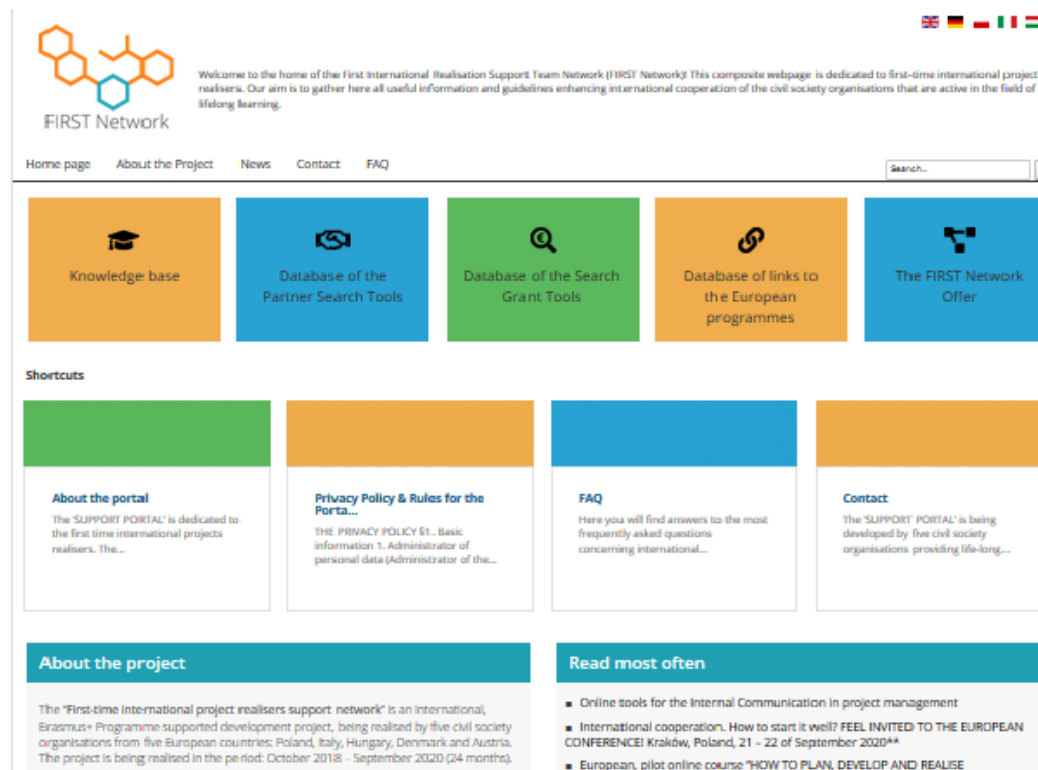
FIRST Network

Welcome to the home of the First International Realisation Support Team Network (FIRST Network)! This composite webpage is dedicated to first-time international project realisers. Our aim is to gather here all useful information and guidelines enhancing international cooperation of the civil society organisations that are active in the field of lifelong learning.

Home page About the Project News Contact FAQ

Search...

Knowledge base

Database of the Partner Search Tools

Database of the Search Grant Tools

Database of links to the European programmes

The FIRST Network Offer

Shortcuts

About the portal
The 'SUPPORT PORTAL' is dedicated to the first time international projects realisers. The...

Privacy Policy & Rules for the Porta...
THE PRIVACY POLICY §1. Basic information 1. Administrator of personal data (Administrator of the...

FAQ
Here you will find answers to the most frequently asked questions concerning international...

Contact
The 'SUPPORT PORTAL' is being developed by five civil society organisations providing life-long...

About the project

The "First-time international project realisers support network" is an international, Erasmus+ Programme supported development project, being realised by five civil society organisations from five European countries: Poland, Italy, Hungary, Denmark and Austria. The project is being realised in the period: October 2018 - September 2020 (24 months).

Read most often

Online tools for the Internal Communication in project management

International cooperation. How to start it well? FEEL INVITED TO THE EUROPEAN CONFERENCE! Kraków, Poland, 21 – 22 of September 2020**

European, pilot online course "HOW TO PLAN, DEVELOP AND REALISE